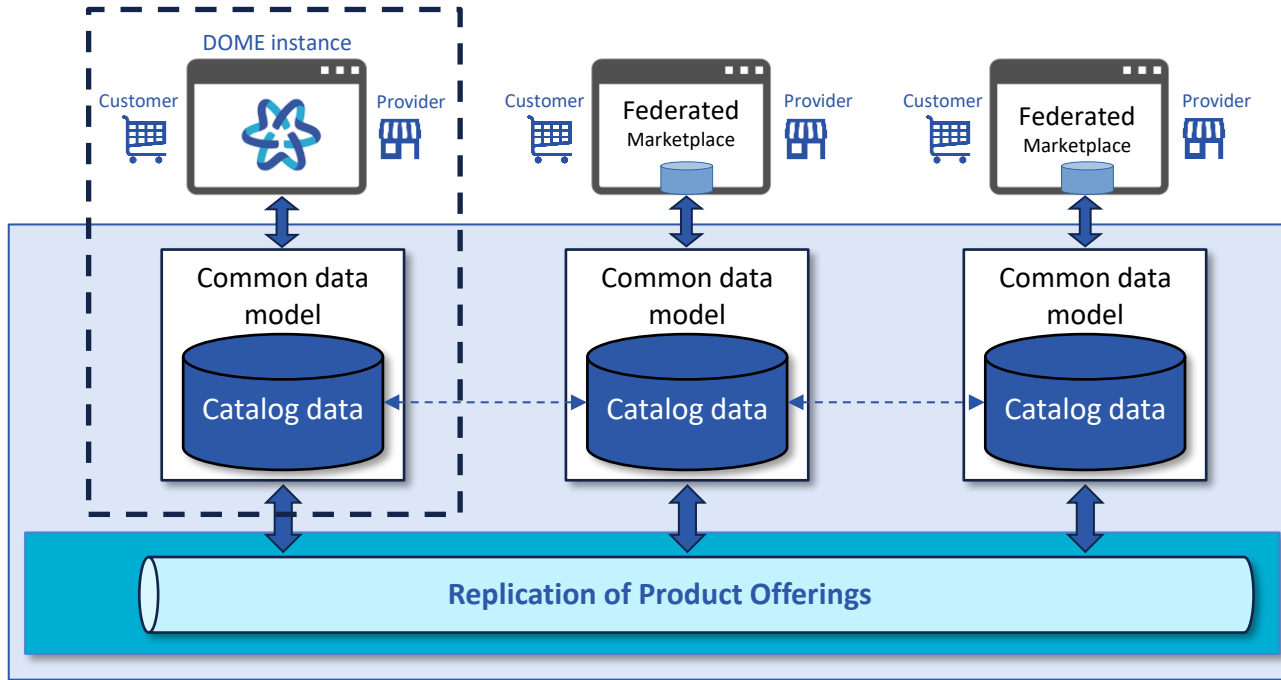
DOME instance

Customer

Provider

Customer

Federated Marketplace

Provider

Customer

Federated Marketplace

Provider

Common data model

Catalog data

Common data model

Catalog data

Common data model

Catalog data

Replication of Product Offerings